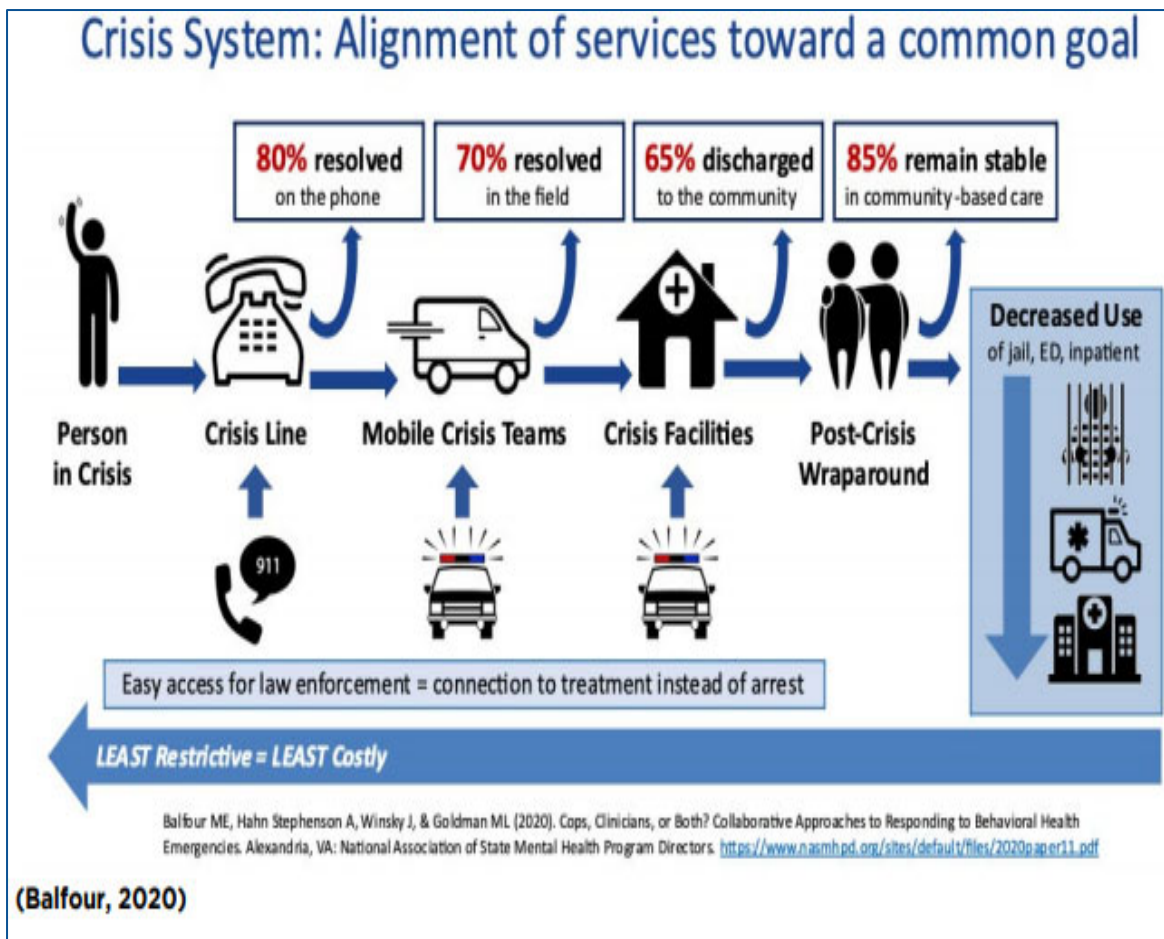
Crisis System: Alignment of services toward a common goal

80% resolved on the phone

70% resolved in the field

65% discharged to the community

85% remain stable in community-based care

Person in Crisis

Crisis Line

Mobile Crisis Teams

Crisis Facilities

Post-Crisis Wraparound

Decreased Use of jail, ED, inpatient

911

Easy access for law enforcement = connection to treatment instead of arrest

LEAST Restrictive = LEAST Costly

Balfour ME, Hahn Stephenson A, Winsky J, & Goldman ML (2020). Cops, Clinicians, or Both? Collaborative Approaches to Responding to Behavioral Health Emergencies. Alexandria, VA: National Association of State Mental Health Program Directors. https://www.nasmhpd.org/sites/default/files/2020paper11.pdf

(Balfour, 2020)